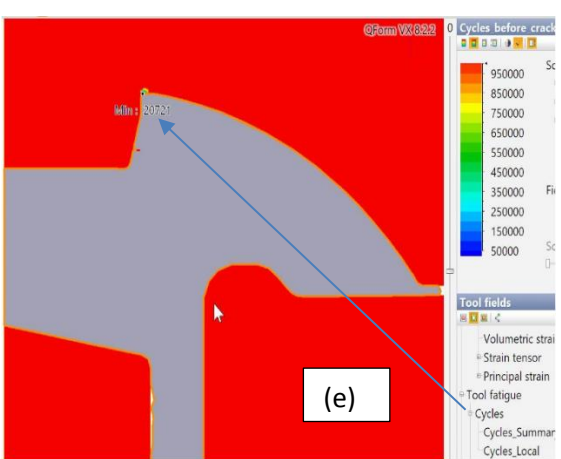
QForm VX 8.2.2

Min : 20721

0 Cycles before crack

950000
850000
750000
650000
550000
450000
350000
250000
150000
50000

Sc
Fi
Sc

Tool fields

Volumetric strai
Strain tensor
Principal strain
Tool fatigue
Cycles
Cycles_Summar
Cycles_Local

(e)